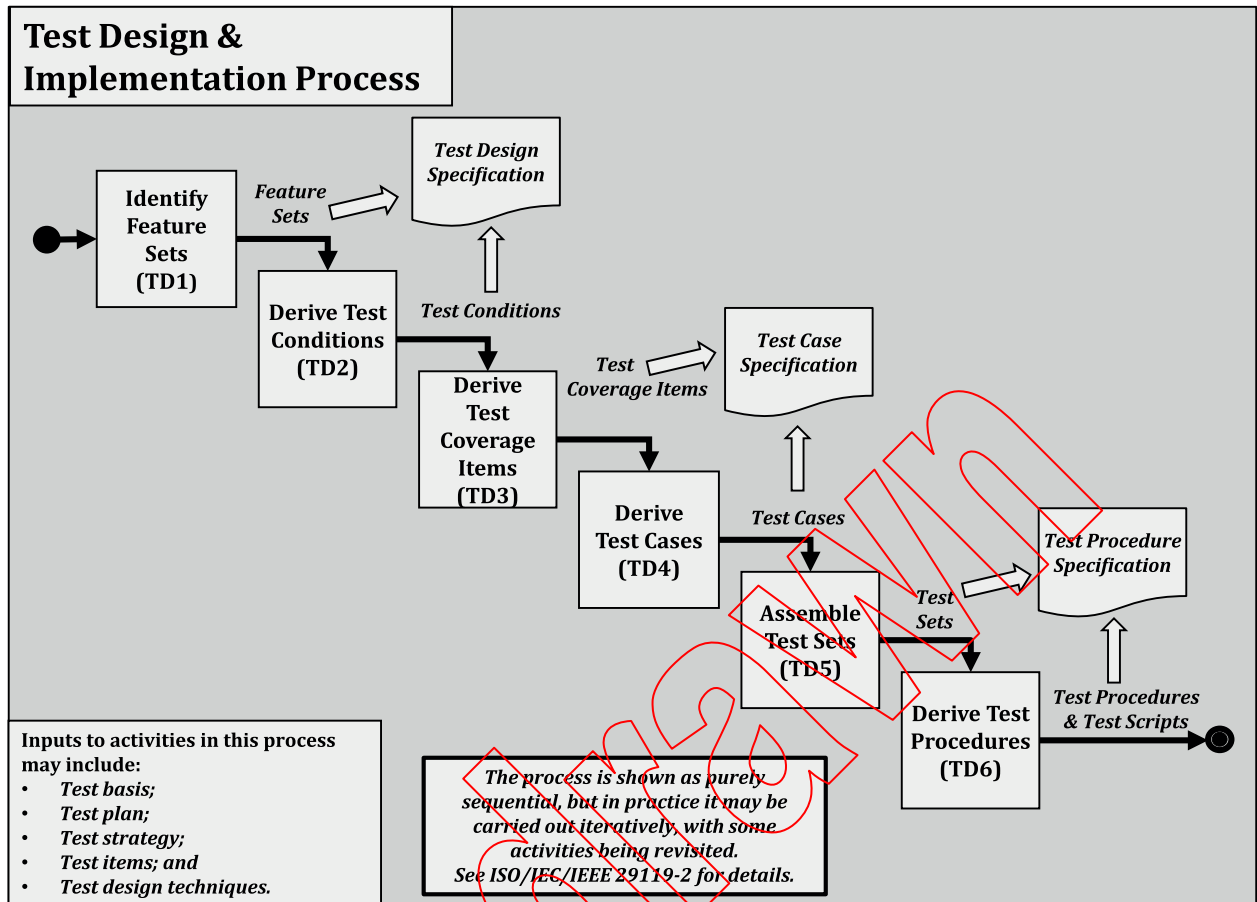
Test Design & Implementation Process

Identify Feature Sets (TD1)

Feature Sets

Test Design Specification

Derive Test Conditions (TD2)

Test Conditions

Derive Test Coverage Items (TD3)

Test Coverage Items

Test Case Specification

Derive Test Cases (TD4)

Test Cases

Assemble Test Sets (TD5)

Test Sets

Test Procedure Specification

Derive Test Procedures (TD6)

Test Procedures & Test Scripts

Inputs to activities in this process may include:
• Test basis;
• Test plan;
• Test strategy;
• Test items; and
• Test design techniques.

The process is shown as purely sequential, but in practice it may be carried out iteratively, with some activities being revisited. See ISO/IEC/IEEE 29119-2 for details.